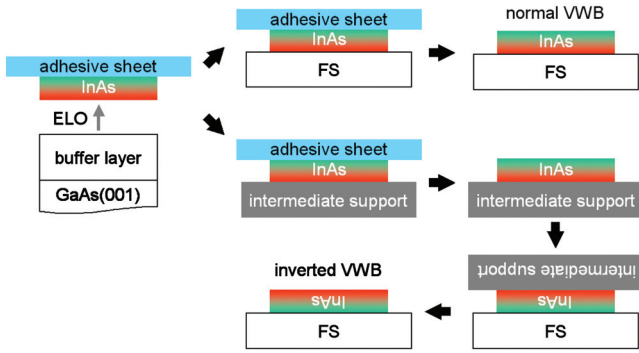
adhesive sheet
InAs
ELO
buffer layer
GaAs(001)

adhesive sheet
InAs
FS

normal VWB
InAs
FS

adhesive sheet
InAs
intermediate support

InAs
intermediate support

intermediate support
InAs
FS

inverted VWB
InAs
FS